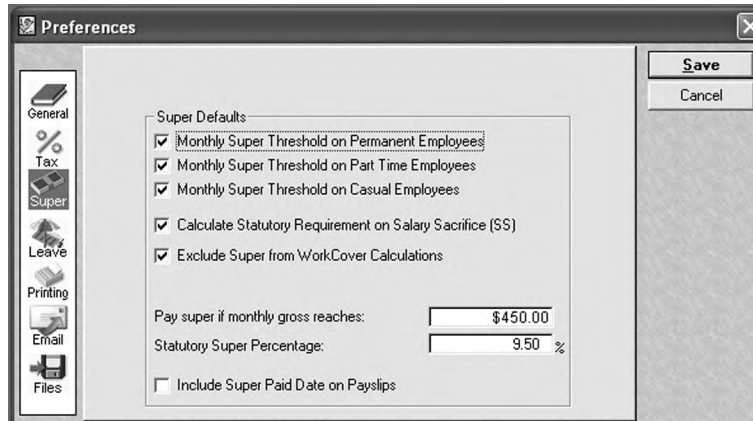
Preferences

General
Tax
Super
Leave
Printing
Email
Files

Save
Cancel

Super Defaults
☑ Monthly Super Threshold on Permanent Employees
☑ Monthly Super Threshold on Part Time Employees
☑ Monthly Super Threshold on Casual Employees
☑ Calculate Statutory Requirement on Salary Sacrifice (SS)
☑ Exclude Super from WorkCover Calculations

Pay super if monthly gross reaches: $450.00
Statutory Super Percentage: 9.50 %

☐ Include Super Paid Date on Payslips